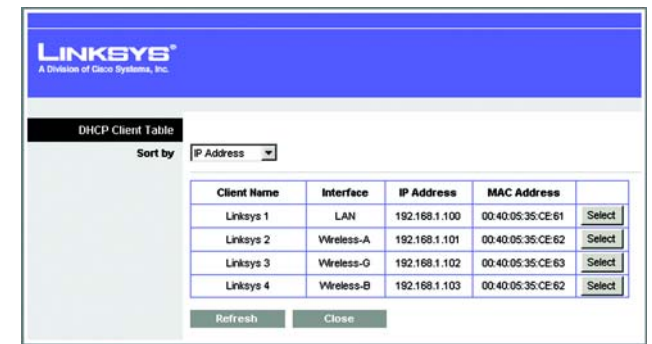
LINKSYS®
A Division of Cisco Systems, Inc.

DHCP Client Table

Sort by IP Address

| Client Name | Interface | IP Address | MAC Address | |
|---|---|---|---|---|
| Linksys 1 | LAN | 192.168.1.100 | 00:40:05:35:CE:61 | Select |
| Linksys 2 | Wireless-A | 192.168.1.101 | 00:40:05:35:CE:62 | Select |
| Linksys 3 | Wireless-G | 192.168.1.102 | 00:40:05:35:CE:63 | Select |
| Linksys 4 | Wireless-B | 192.168.1.103 | 00:40:05:35:CE:62 | Select |

Refresh Close